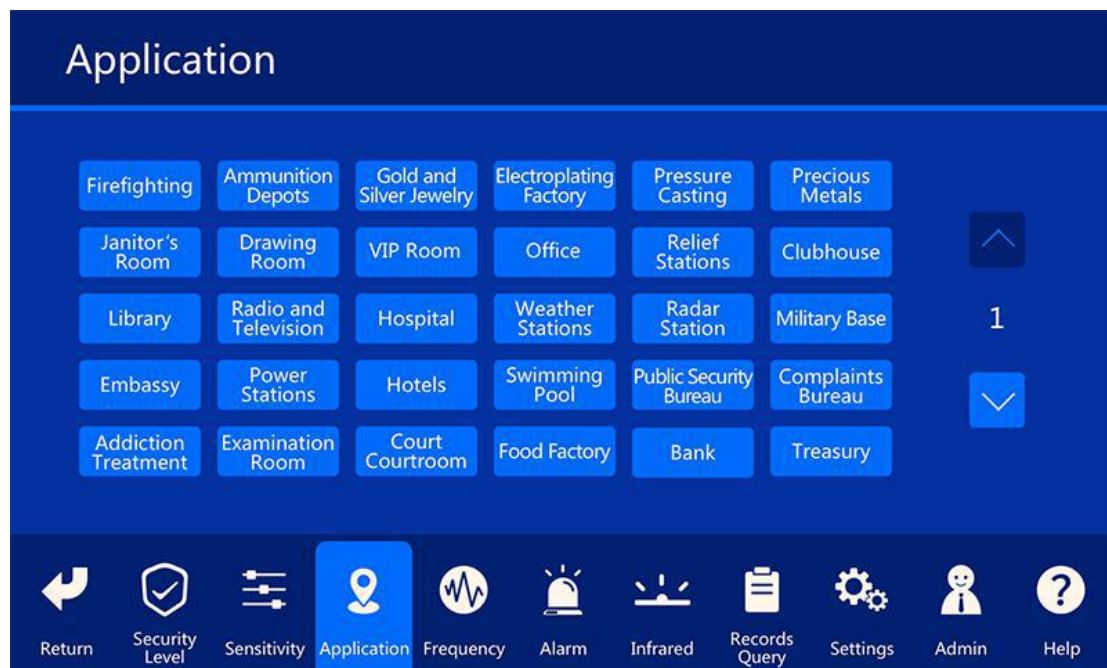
Application

Firefighting
Ammunition Depots
Gold and Silver Jewelry
Electroplating Factory
Pressure Casting
Precious Metals
Janitor's Room
Drawing Room
VIP Room
Office
Relief Stations
Clubhouse
Library
Radio and Television
Hospital
Weather Stations
Radar Station
Military Base
Embassy
Power Stations
Hotels
Swimming Pool
Public Security Bureau
Complaints Bureau
Addiction Treatment
Examination Room
Court Courtroom
Food Factory
Bank
Treasury

1

Return
Security Level
Sensitivity
Application
Frequency
Alarm
Infrared
Records Query
Settings
Admin
Help